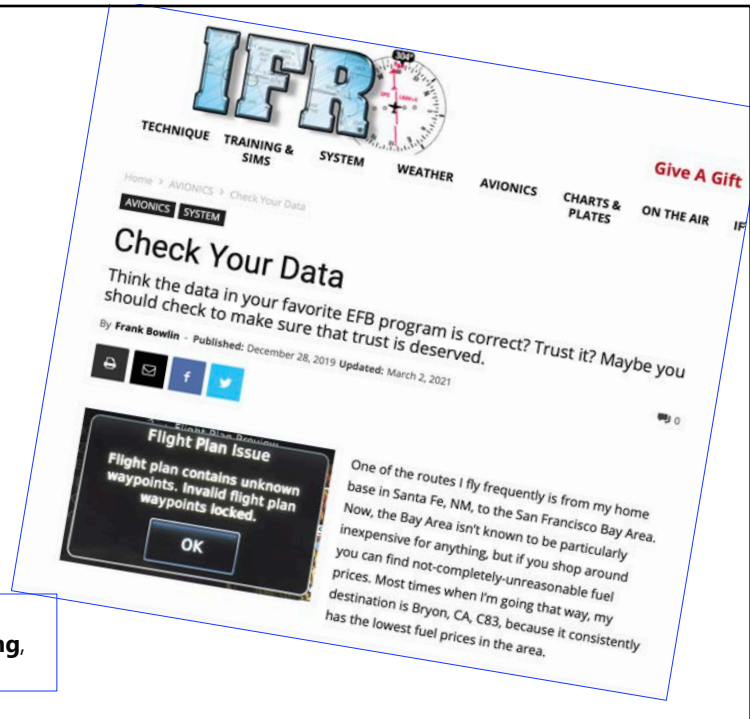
IFR

TECHNIQUE TRAINING & SIMS SYSTEM WEATHER AVIONICS CHARTS & PLATES ON THE AIR IF

Give A Gift

Home > AVIONICS > Check Your Data

AVIONICS SYSTEM

Check Your Data

Think the data in your favorite EFB program is correct? Trust it? Maybe you should check to make sure that trust is deserved.

By Frank Bowlin - Published: December 28, 2019 Updated: March 2, 2021

0

Flight Plan Preview

Flight Plan Issue

Flight plan contains unknown waypoints. Invalid flight plan waypoints locked.

OK

One of the routes I fly frequently is from my home base in Santa Fe, NM, to the San Francisco Bay Area. Now, the Bay Area isn't known to be particularly inexpensive for anything, but if you shop around you can find not-completely-unreasonable fuel prices. Most times when I'm going that way, my destination is Bryon, CA, C83, because it consistently has the lowest fuel prices in the area.

ng,